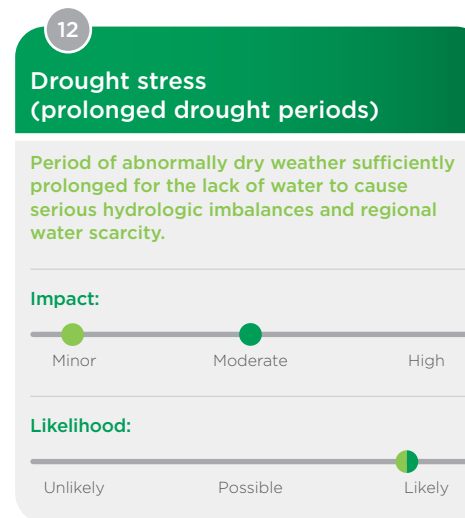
12

Drought stress (prolonged drought periods)

Period of abnormally dry weather sufficiently prolonged for the lack of water to cause serious hydrologic imbalances and regional water scarcity.

Impact:

Minor Moderate High

Likelihood:

Unlikely Possible Likely